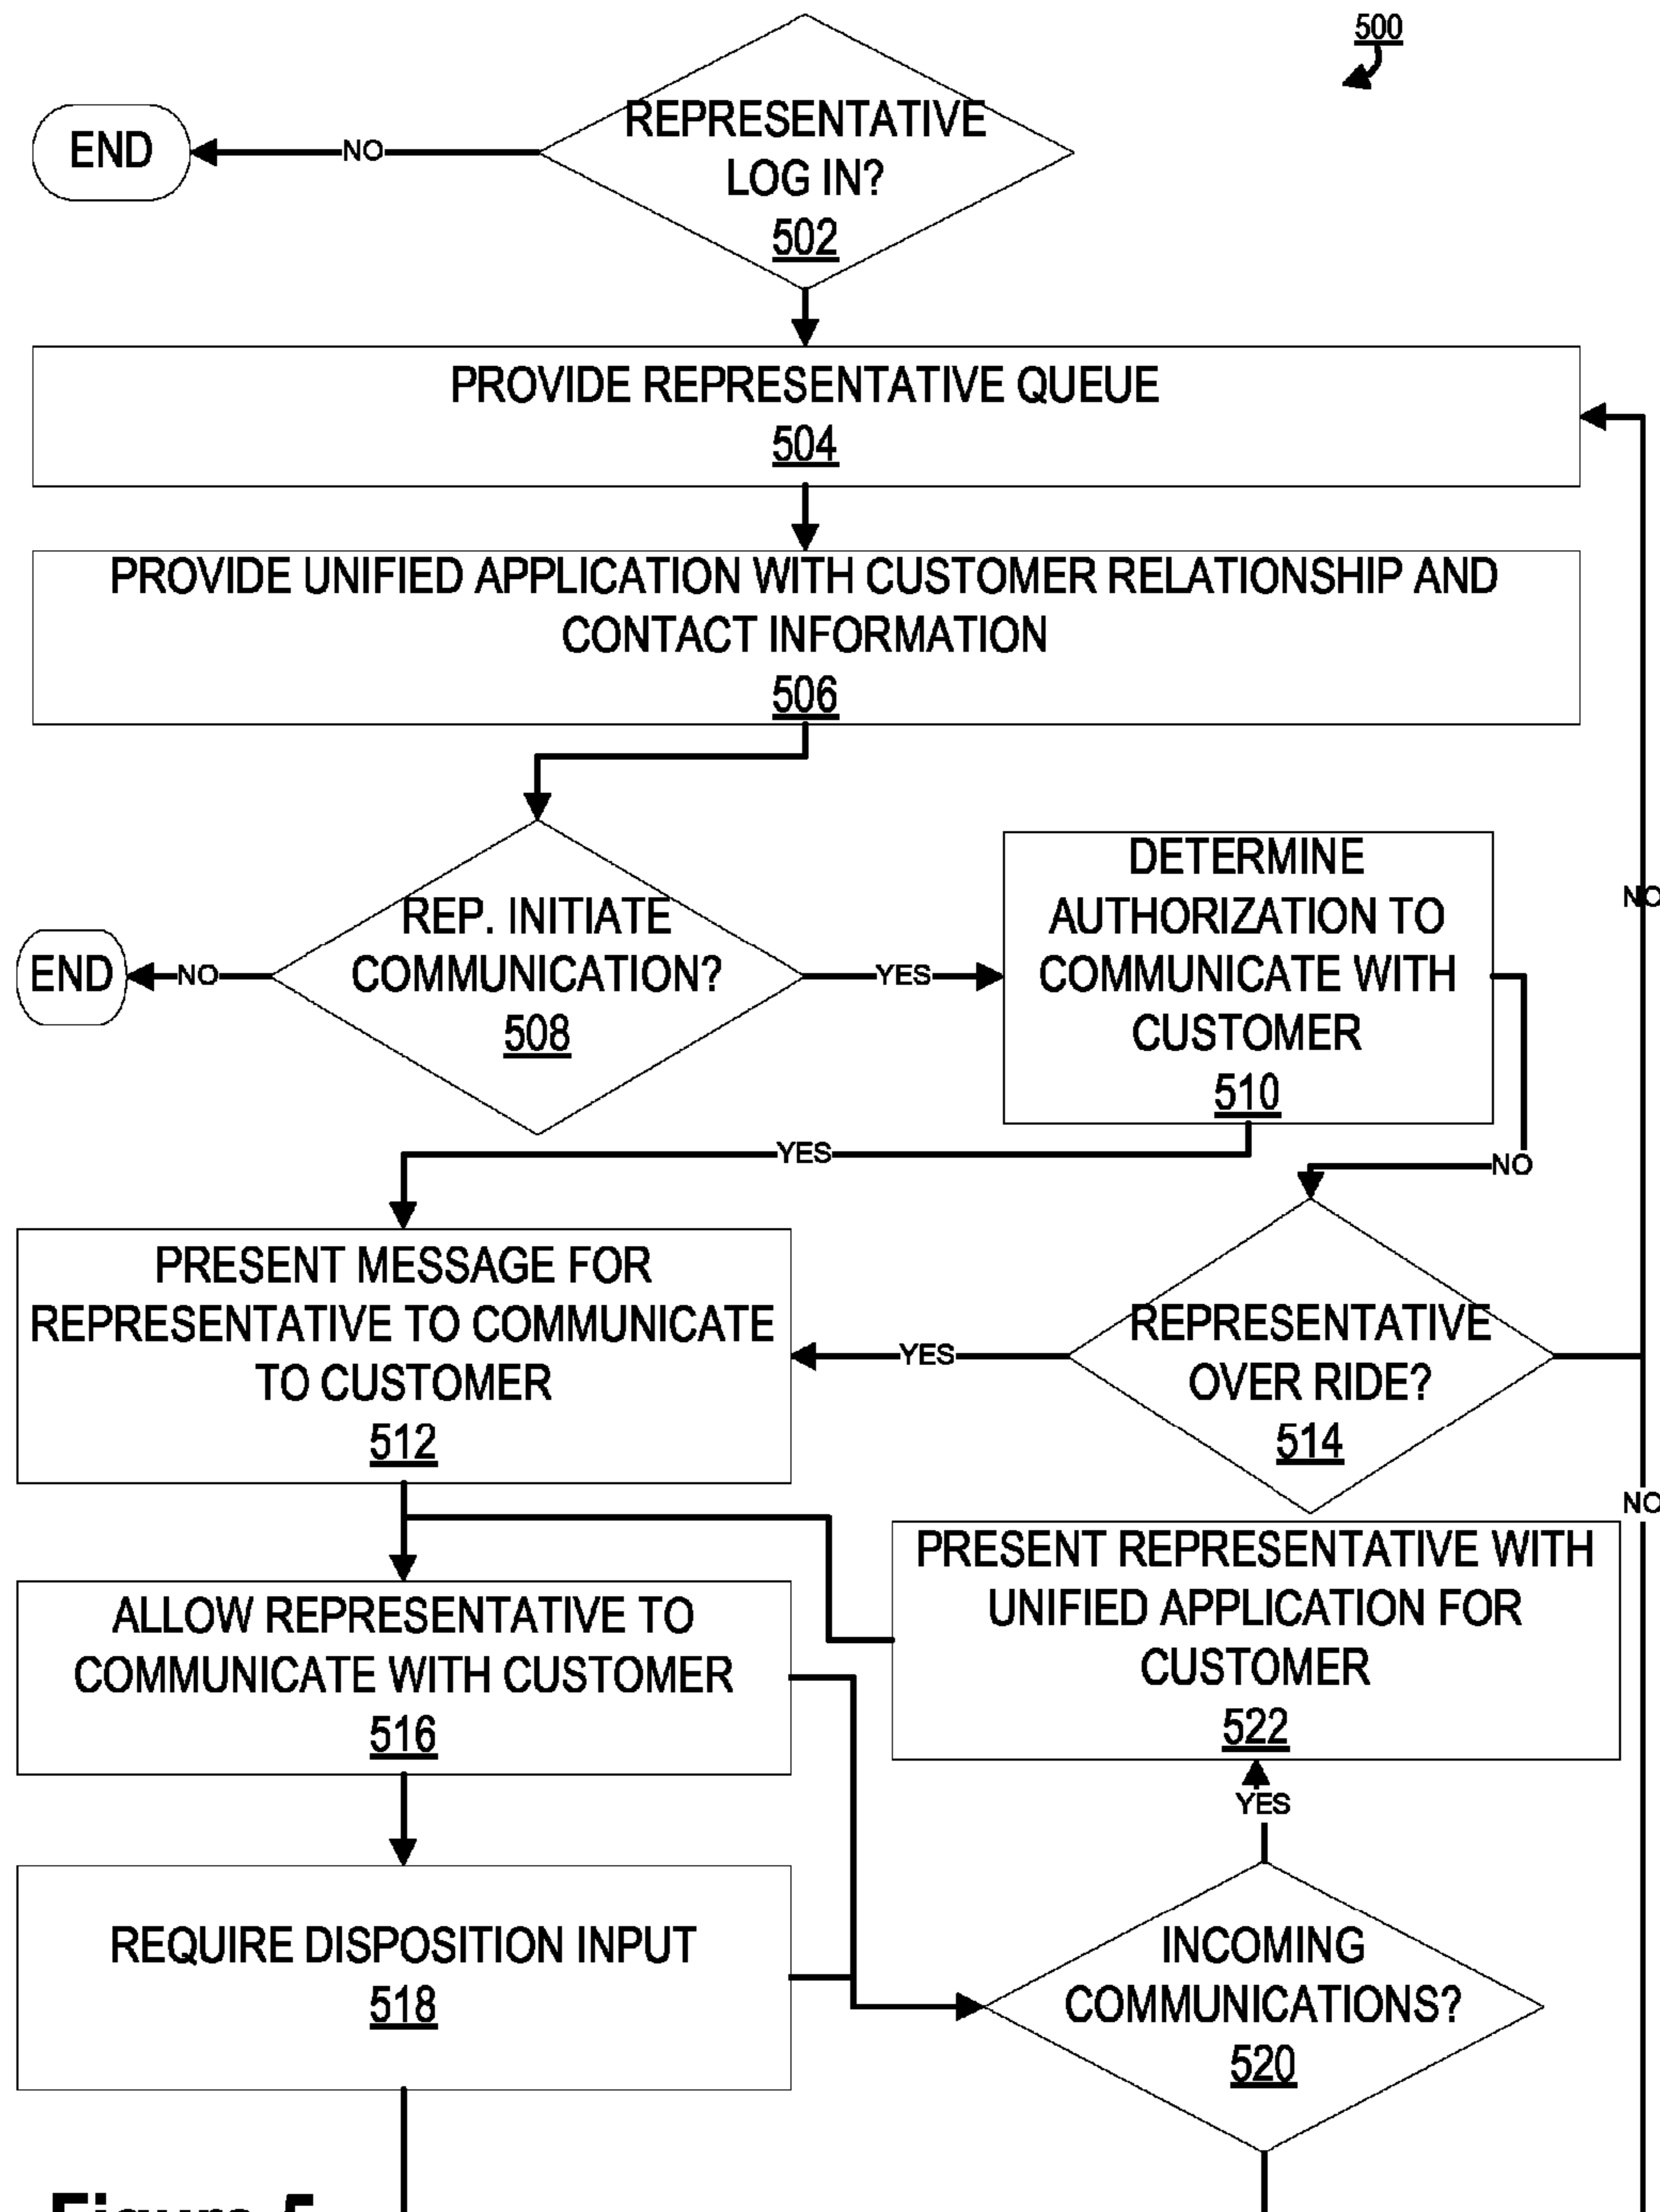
500

END

NO

REPRESENTATIVE LOG IN? 502

PROVIDE REPRESENTATIVE QUEUE 504

PROVIDE UNIFIED APPLICATION WITH CUSTOMER RELATIONSHIP AND CONTACT INFORMATION 506

END

NO

REP. INITIATE COMMUNICATION? 508

YES

DETERMINE AUTHORIZATION TO COMMUNICATE WITH CUSTOMER 510

NO

YES

NO

PRESENT MESSAGE FOR REPRESENTATIVE TO COMMUNICATE TO CUSTOMER 512

YES

REPRESENTATIVE OVER RIDE? 514

NO

PRESENT REPRESENTATIVE WITH UNIFIED APPLICATION FOR CUSTOMER 522

ALLOW REPRESENTATIVE TO COMMUNICATE WITH CUSTOMER 516

YES

REQUIRE DISPOSITION INPUT 518

INCOMING COMMUNICATIONS? 520

Figure 5